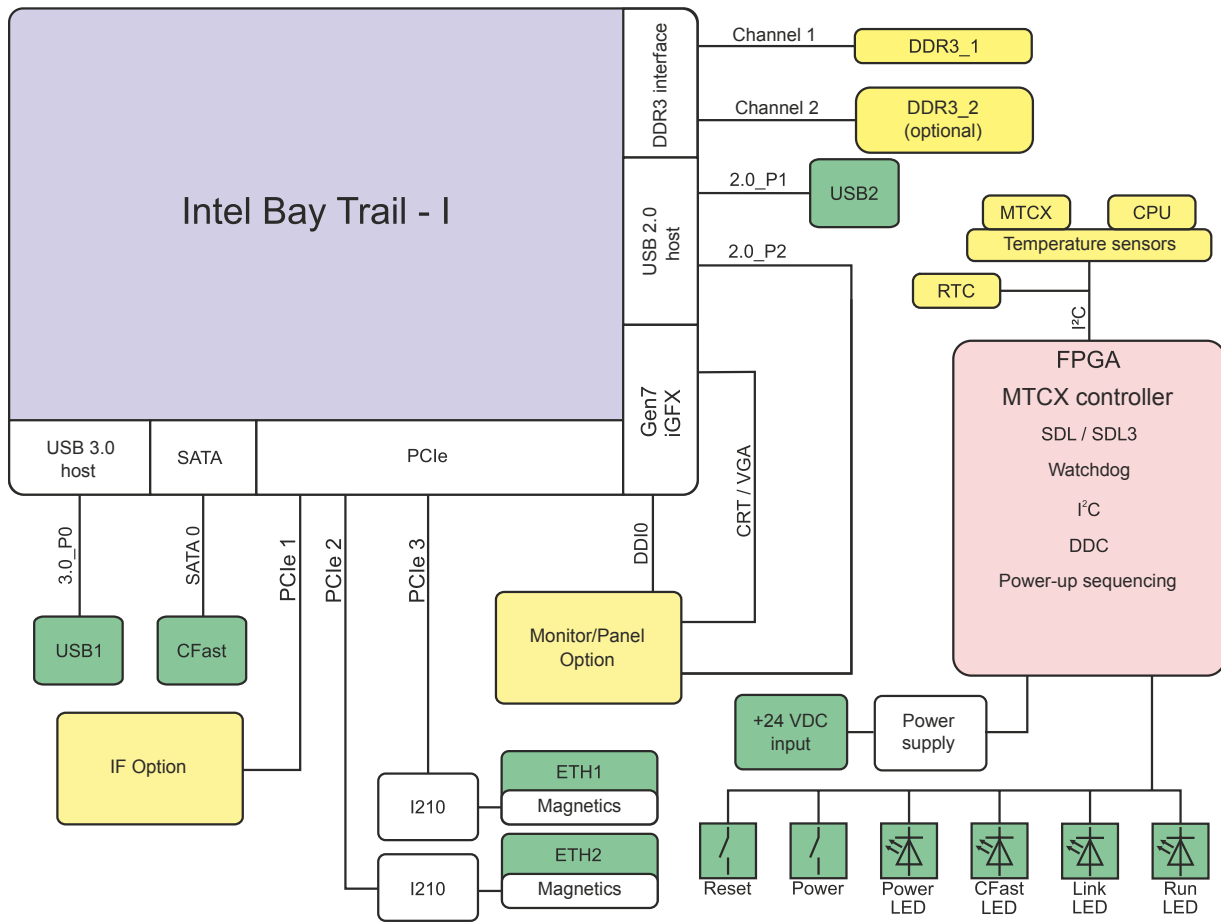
Intel Bay Trail - I

DDR3 interface

Channel 1

DDR3_1

Channel 2

DDR3_2 (optional)

USB 2.0 host

2.0_P1

USB2

2.0_P2

MTCX

CPU

Temperature sensors

RTC

I²C

FPGA

MTCX controller

SDL / SDL3

Watchdog

I²C

DDC

Power-up sequencing

Gen7 iGFX

CRT / VGA

USB 3.0 host

SATA

PCIe

3.0_P0

SATA 0

PCIe 1

PCIe 2

PCIe 3

DDI0

USB1

CFast

Monitor/Panel Option

IF Option

+24 VDC input

Power supply

I210

ETH1

Magnetics

I210

ETH2

Magnetics

Reset

Power

Power LED

CFast LED

Link LED

Run LED